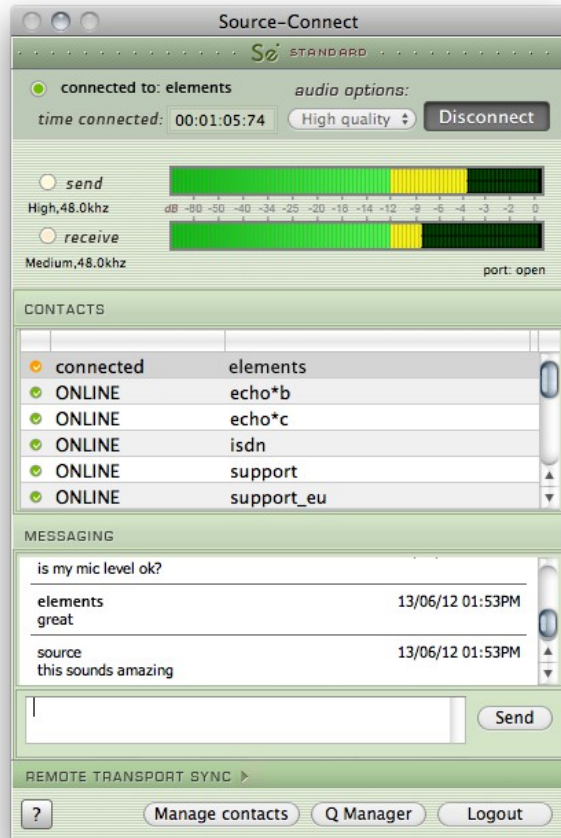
Source-Connect

Sc STANDARD

connected to: elements

audio options:

time connected: 00:01:05:74

High quality

Disconnect

send

High,48.0khz

dB -60 -50 -40 -34 -25 -20 -16 -14 -12 -9 -6 -4 -3 -2 0

receive

Medium,48.0khz

port: open

CONTACTS

| | |
|---|---|
| connected | elements |
| ONLINE | echo*b |
| ONLINE | echo*c |
| ONLINE | isdn |
| ONLINE | support |
| ONLINE | support_eu |

MESSAGING

is my mic level ok?

elements 13/06/12 01:53PM
great

source 13/06/12 01:53PM
this sounds amazing

Send

REMOTE TRANSPORT SYNC

?

Manage contacts

Q Manager

Logout